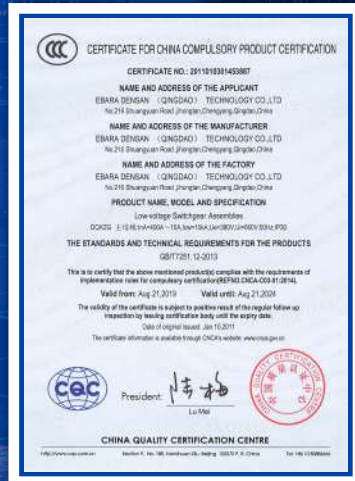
CCC CERTIFICATE FOR CHINA COMPULSORY PRODUCT CERTIFICATION

CERTIFICATE NO.: 2011010301453867

NAME AND ADDRESS OF THE APPLICANT
EBARA DENSAN （QINGDAO） TECHNOLOGY CO.,LTD
No.216 Shuangyuan Road Jihongtan,Chengyang,Qingdao,China

NAME AND ADDRESS OF THE MANUFACTURER
EBARA DENSAN （QINGDAO） TECHNOLOGY CO.,LTD
No.216 Shuangyuan Road Jihongtan,Chengyang,Qingdao,China

NAME AND ADDRESS OF THE FACTORY
EBARA DENSAN （QINGDAO） TECHNOLOGY CO.,LTD
No.216 Shuangyuan Road Jihongtan,Chengyang,Qingdao,China

PRODUCT NAME, MODEL AND SPECIFICATION
Low-voltage Switchgear Assemblies
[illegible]

THE STANDARDS AND TECHNICAL REQUIREMENTS FOR THE PRODUCTS
GB/T7251.12-2013

This is to certify that the above mentioned product(s) complies with the requirements of implementation rules for compulsory certification(REFN3.CNCA-C03-01:2014).

Valid from: Aug 21,2019 Valid until: Aug 21,2024

The validity of the certificate is subject to positive result of the regular follow up inspection by issuing certification body until the expiry date.

Date of original issued: Jan 10,2011

The certificate information is available through CNCA's website: www.cnca.gov.cn

CQC

President: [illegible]
Lu Mei

CHINA QUALITY CERTIFICATION CENTRE

http://www.cqc.com.cn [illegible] Tel: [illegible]